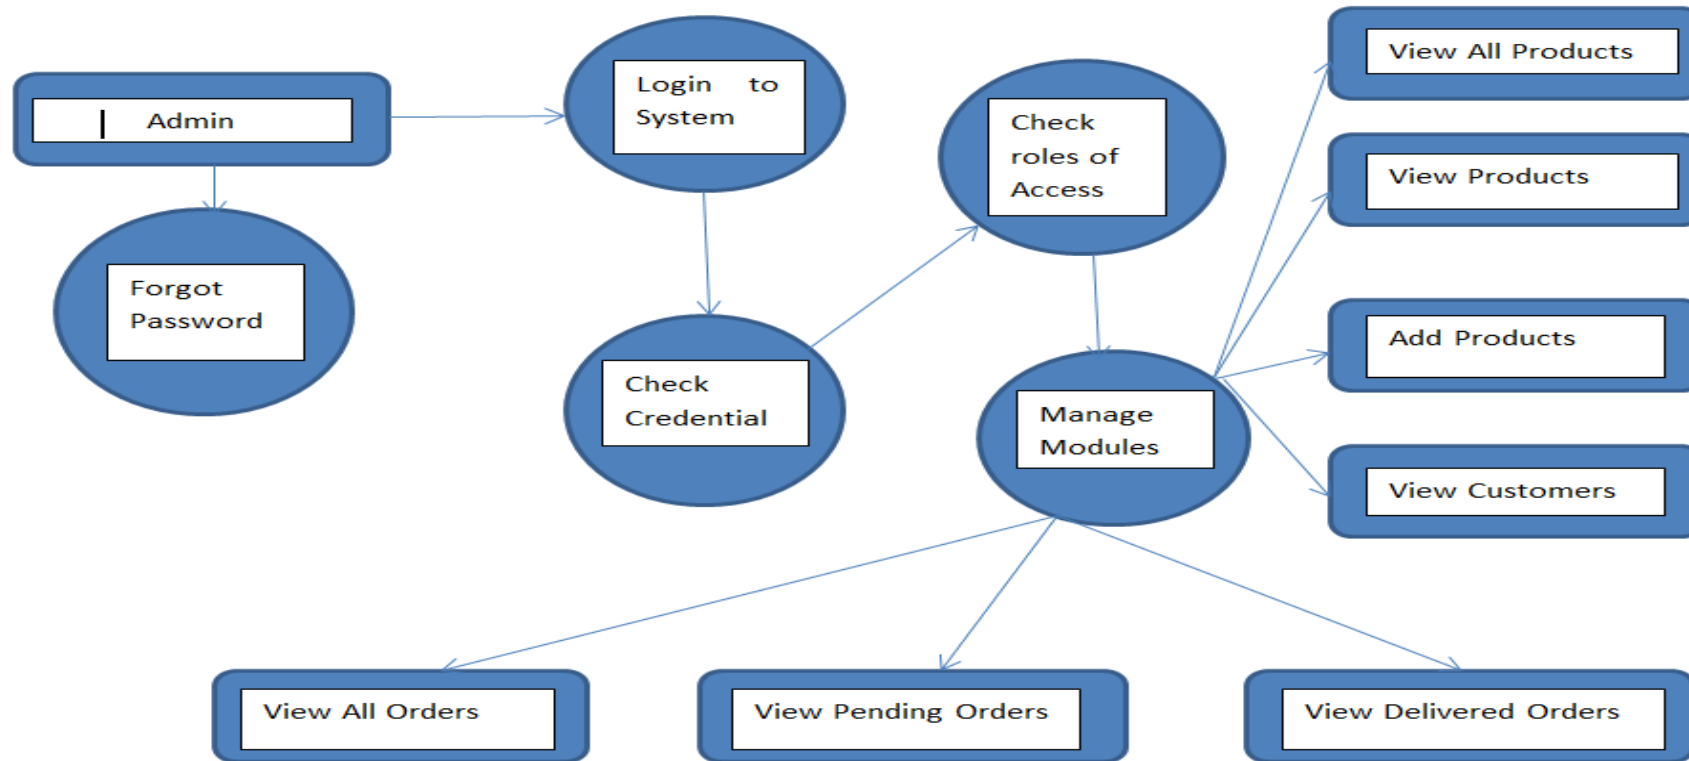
Admin

Login to System

Check roles of Access

View All Products

View Products

Forgot Password

Check Credential

Manage Modules

Add Products

View Customers

View All Orders

View Pending Orders

View Delivered Orders